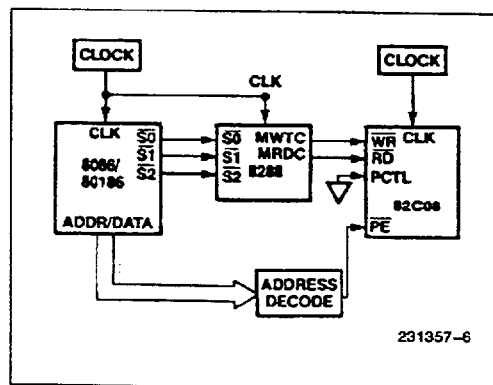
CLOCK

CLK

CLOCK

CLK

8086/80186

$\overline{S0}$
$\overline{S1}$
$\overline{S2}$

ADDR/DATA

$\overline{S0}$
$\overline{S1}$
$\overline{S2}$

MWTC
MRDC

8288

$\overline{WR}$
$\overline{RD}$
PCTL

CLK

82C08

$\overline{PE}$

ADDRESS DECODE

231357–6